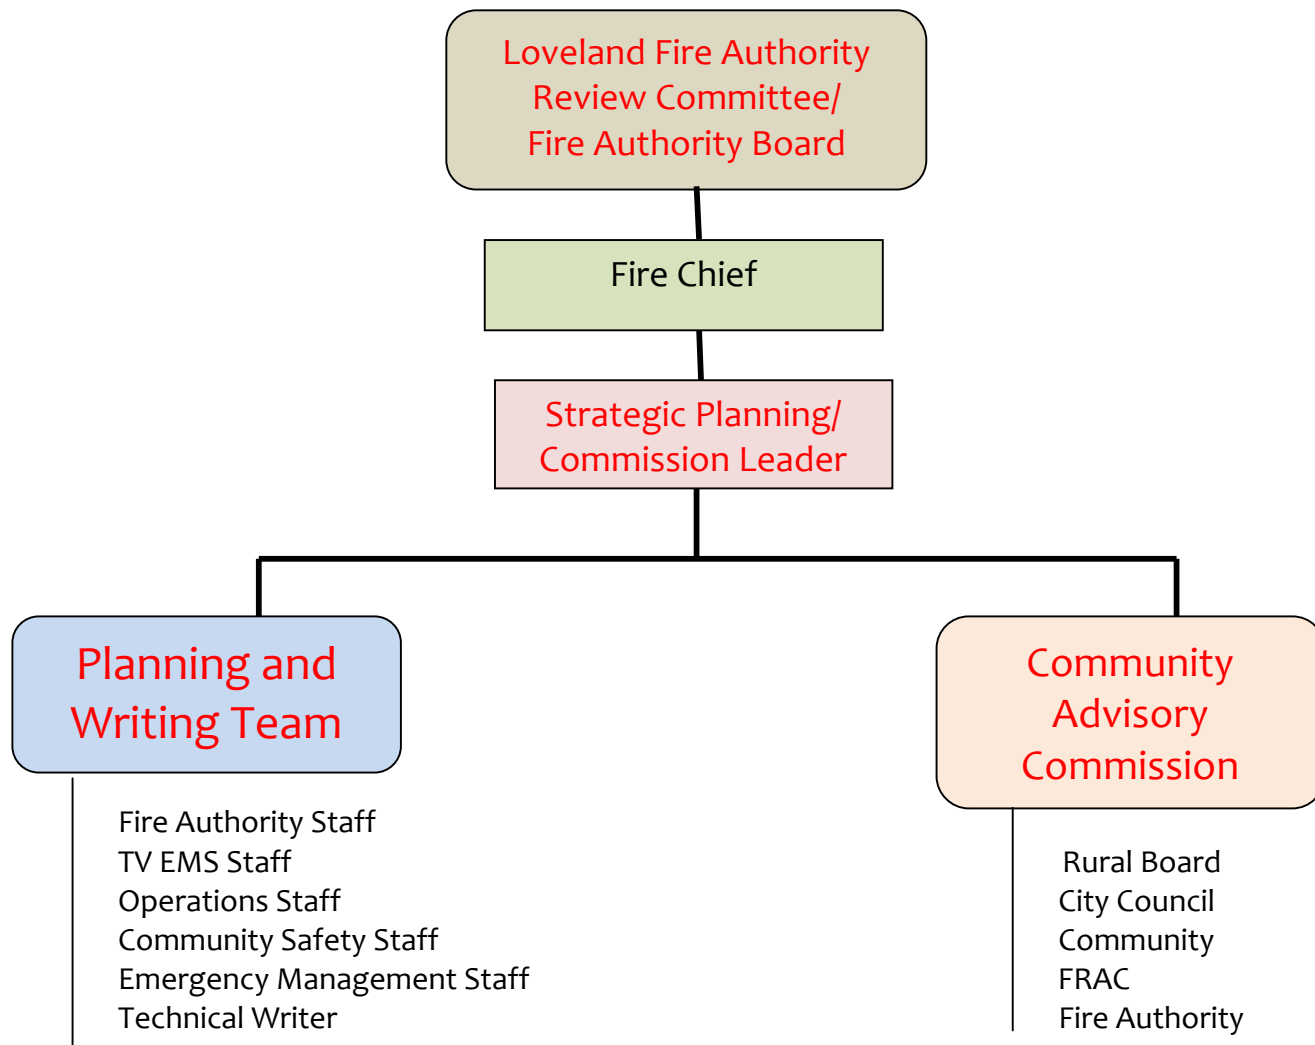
Loveland Fire Authority
Review Committee/
Fire Authority Board

Fire Chief

Strategic Planning/
Commission Leader

Planning and Writing Team

Fire Authority Staff
TV EMS Staff
Operations Staff
Community Safety Staff
Emergency Management Staff
Technical Writer

Community Advisory Commission

Rural Board
City Council
Community
FRAC
Fire Authority